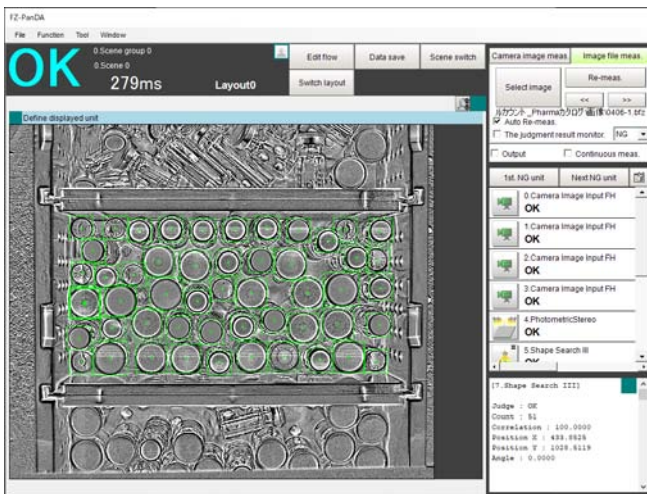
FZ-PanDA

File Function Tool Window

OK

0.Scene group 0

0.Scene 0

279ms

Layout0

Edit flow

Data save

Scene switch

Switch layout

Camera image meas.

Image file meas.

Select image

Re-meas.

<<

>>

ルカウント_Pharmaカタログ 画像0406-1.bfz

Auto Re-meas.

The judgment result monitor NG

Output

Continuous meas.

1st.NG unit

Next NG unit

Define displayed unit

0.Camera Image Input FH
OK

1.Camera Image Input FH
OK

2.Camera Image Input FH
OK

3.Camera Image Input FH
OK

4.PhotometricStereo
OK

5.Shape Search III

[7.Shape Search III]

Judge : OK
Count : 51
Correlation : 100.0000
Position X : 438.0525
Position Y : 1028.5119
Angle : 0.0000